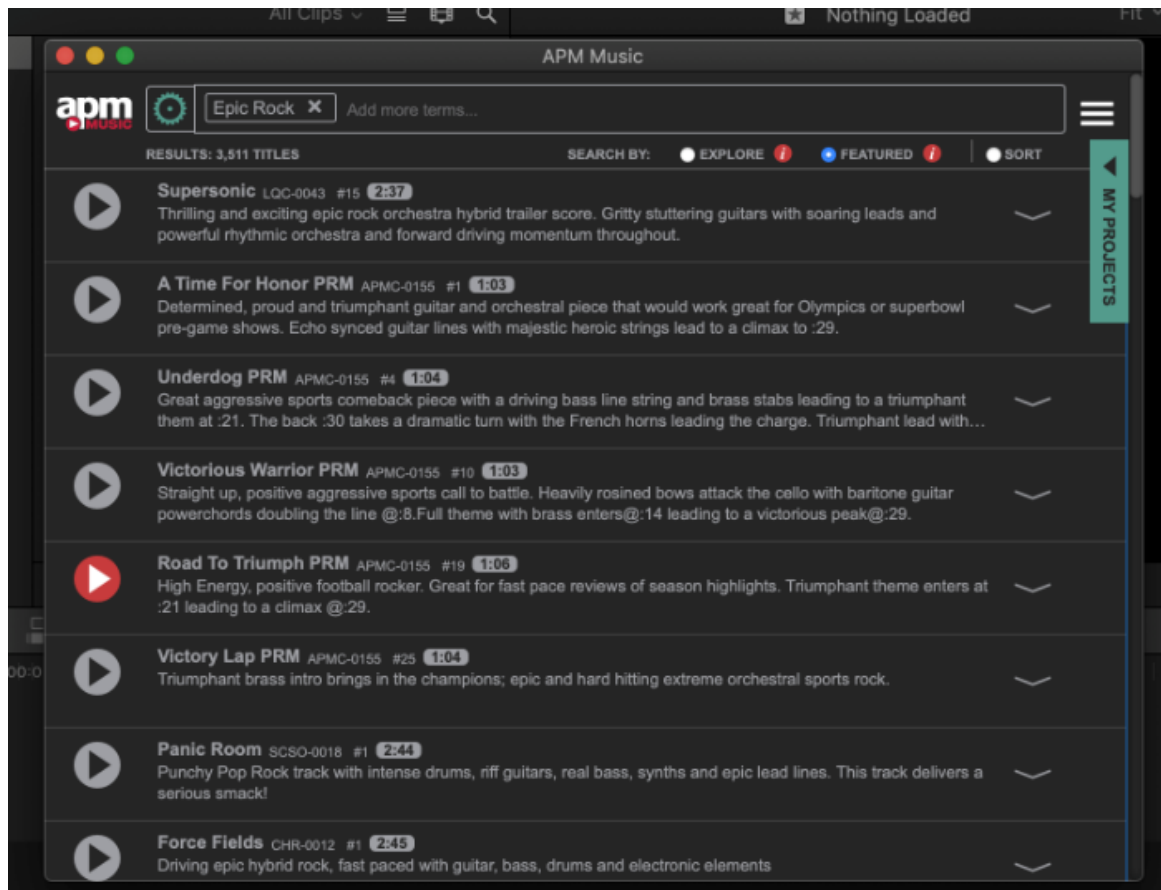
All Clips Nothing Loaded Fit

APM Music

apm MUSIC

Epic Rock ✕ Add more terms...

RESULTS: 3,511 TITLES SEARCH BY: EXPLORE i FEATURED i SORT

MY PROJECTS

Supersonic LQC-0043 #15 2:37
Thrilling and exciting epic rock orchestra hybrid trailer score. Gritty stuttering guitars with soaring leads and powerful rhythmic orchestra and forward driving momentum throughout.

A Time For Honor PRM APMC-0155 #1 1:03
Determined, proud and triumphant guitar and orchestral piece that would work great for Olympics or superbowl pre-game shows. Echo synced guitar lines with majestic heroic strings lead to a climax to :29.

Underdog PRM APMC-0155 #4 1:04
Great aggressive sports comeback piece with a driving bass line string and brass stabs leading to a triumphant them at :21. The back :30 takes a dramatic turn with the French horns leading the charge. Triumphant lead with...

Victorious Warrior PRM APMC-0155 #10 1:03
Straight up, positive aggressive sports call to battle. Heavily rosined bows attack the cello with baritone guitar powerchords doubling the line @:8.Full theme with brass enters@:14 leading to a victorious peak@:29.

Road To Triumph PRM APMC-0155 #19 1:06
High Energy, positive football rocker. Great for fast pace reviews of season highlights. Triumphant theme enters at :21 leading to a climax @:29.

Victory Lap PRM APMC-0155 #25 1:04
Triumphant brass intro brings in the champions; epic and hard hitting extreme orchestral sports rock.

Panic Room SCSO-0018 #1 2:44
Punchy Pop Rock track with intense drums, riff guitars, real bass, synths and epic lead lines. This track delivers a serious smack!

Force Fields CHR-0012 #1 2:45
Driving epic hybrid rock, fast paced with guitar, bass, drums and electronic elements

00:0